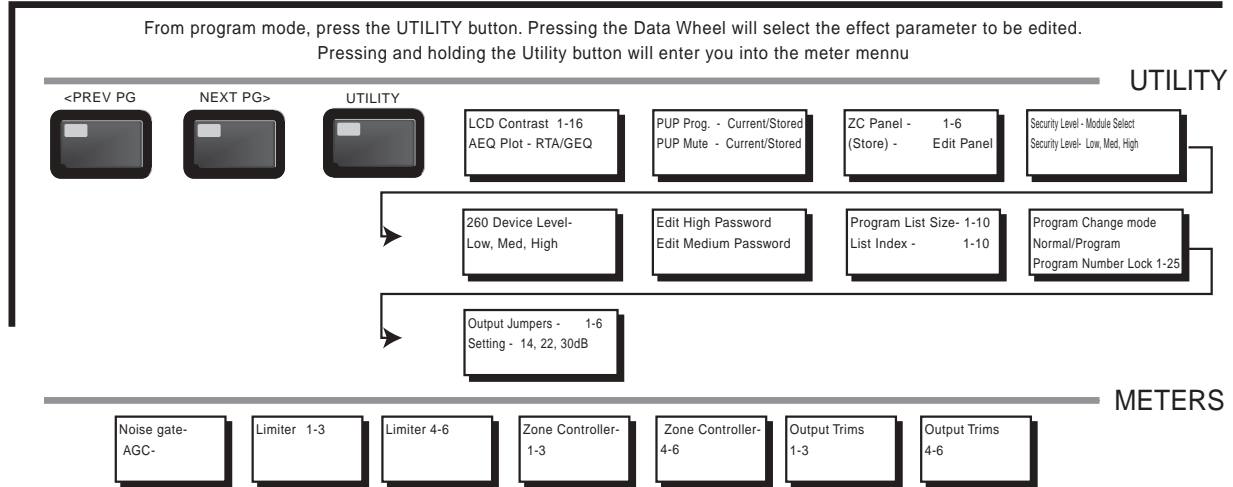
From program mode, press the UTILITY button. Pressing the Data Wheel will select the effect parameter to be edited. Pressing and holding the Utility button will enter you into the meter mennu

UTILITY

<PREV PG

NEXT PG>

UTILITY

LCD Contrast 1-16
AEQ Plot - RTA/GEQ

PUP Prog. - Current/Stored
PUP Mute - Current/Stored

ZC Panel - 1-6
(Store) - Edit Panel

Security Level - Module Select
Security Level- Low, Med, High

260 Device Level-
Low, Med, High

Edit High Password
Edit Medium Password

Program List Size- 1-10
List Index - 1-10

Program Change mode
Normal/Program
Program Number Lock 1-25

Output Jumpers - 1-6
Setting - 14, 22, 30dB

METERS

Noise gate-
AGC-

Limiter 1-3

Limiter 4-6

Zone Controller-
1-3

Zone Controller-
4-6

Output Trims
1-3

Output Trims
4-6